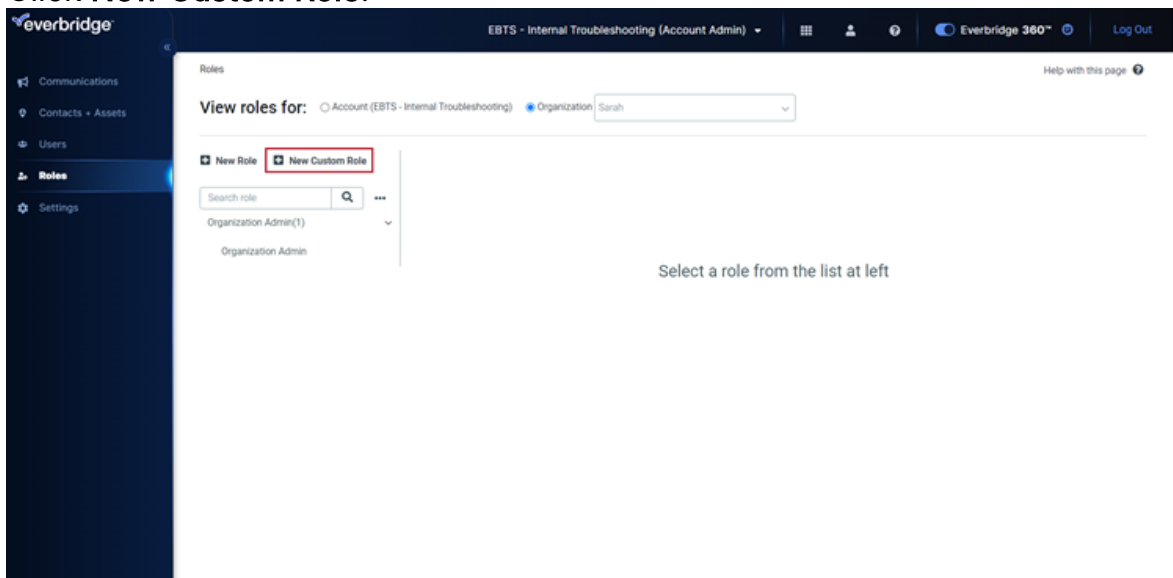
everbridge

EBTS - Internal Troubleshooting (Account Admin)

Everbridge 360™

Log Out

Communications

Contacts + Assets

Users

Roles

Settings

Roles

Help with this page

View roles for: Account (EBTS - Internal Troubleshooting) Organization Sarah

New Role

New Custom Role

Search role

Organization Admin(1)

Organization Admin

Select a role from the list at left